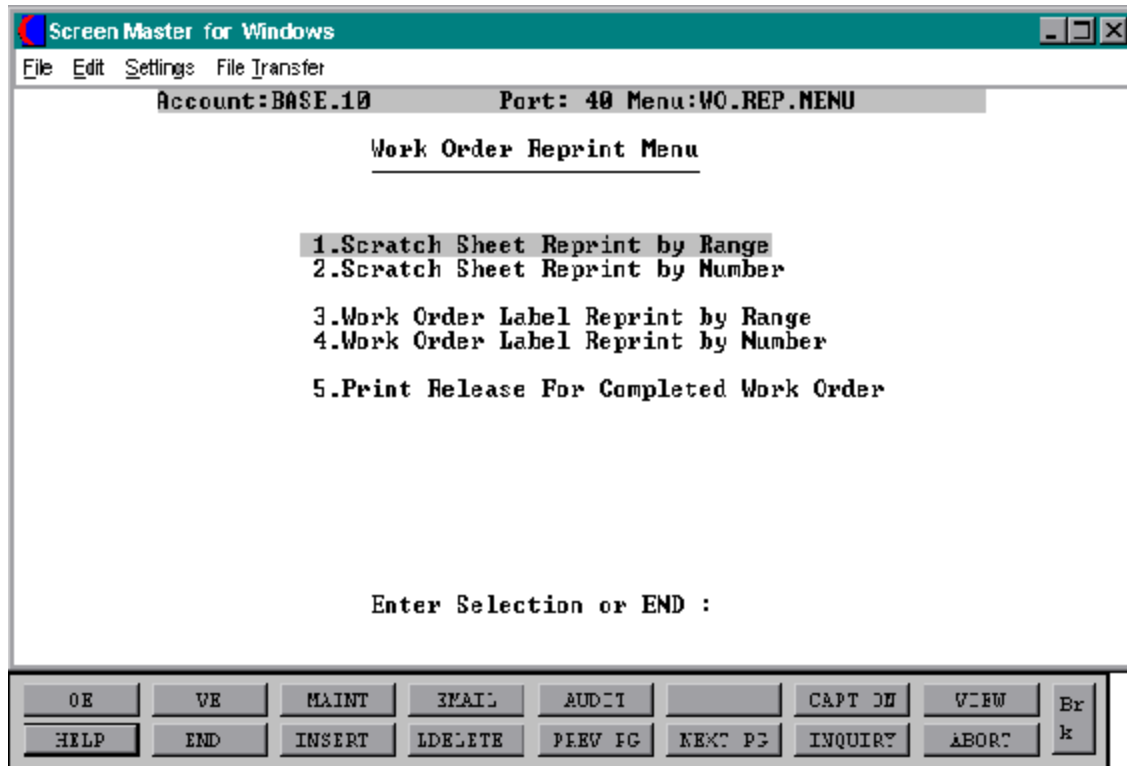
Screen Master for Windows

File Edit Settings File Transfer

Account:BASE.10 Port: 40 Menu:WO.REP.MENU

Work Order Reprint Menu

1.Scratch Sheet Reprint by Range
2.Scratch Sheet Reprint by Number

3.Work Order Label Reprint by Range
4.Work Order Label Reprint by Number

5.Print Release For Completed Work Order

Enter Selection or END :

| OE | VE | MAINT | EMAIL | AUDIT | | CAPT ON | VIEW | Br |
|---|---|---|---|---|---|---|---|---|
| HELP | END | INSERT | LDELETE | PREV PG | NEXT PG | INQUIRY | ABORT | k |